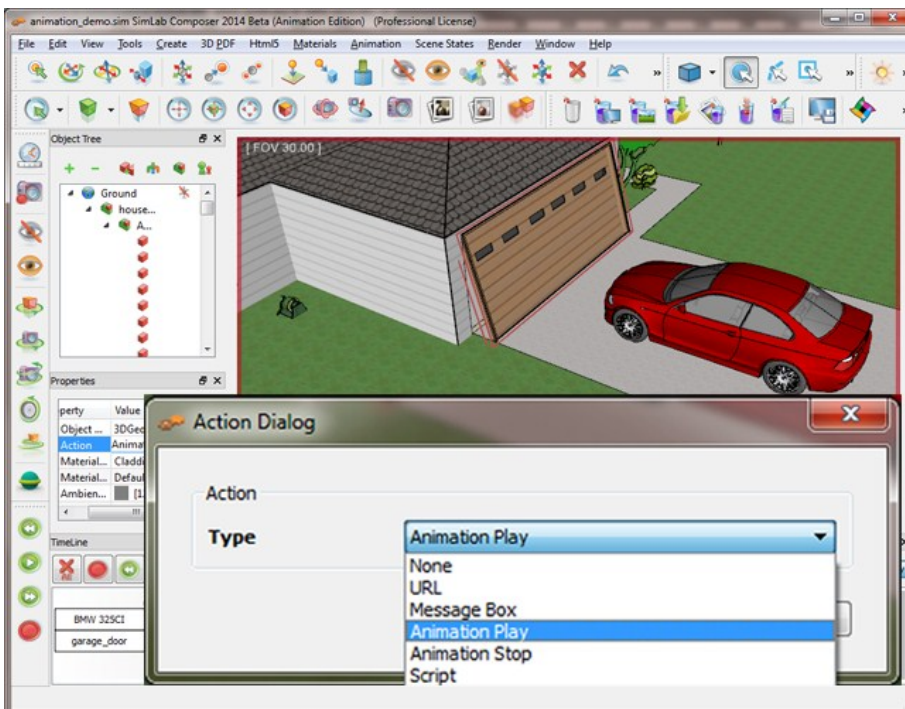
animation_demo.sim SimLab Composer 2014 Beta (Animation Edition) (Professional License)

File Edit View Tools Create 3D PDF Html5 Materials Animation Scene States Render Window Help

Object Tree

Ground
house...
A...

[ FOV 30.00 ]

Properties

perty | Value
Object ... | 3DGeo
Action | Anima
Material... | Cladd
Material... | Defau
Ambien... | [1

TimeLine

BMW 325CI
garage_door

Action Dialog

Action

Type

Animation Play

None
URL
Message Box
Animation Play
Animation Stop
Script